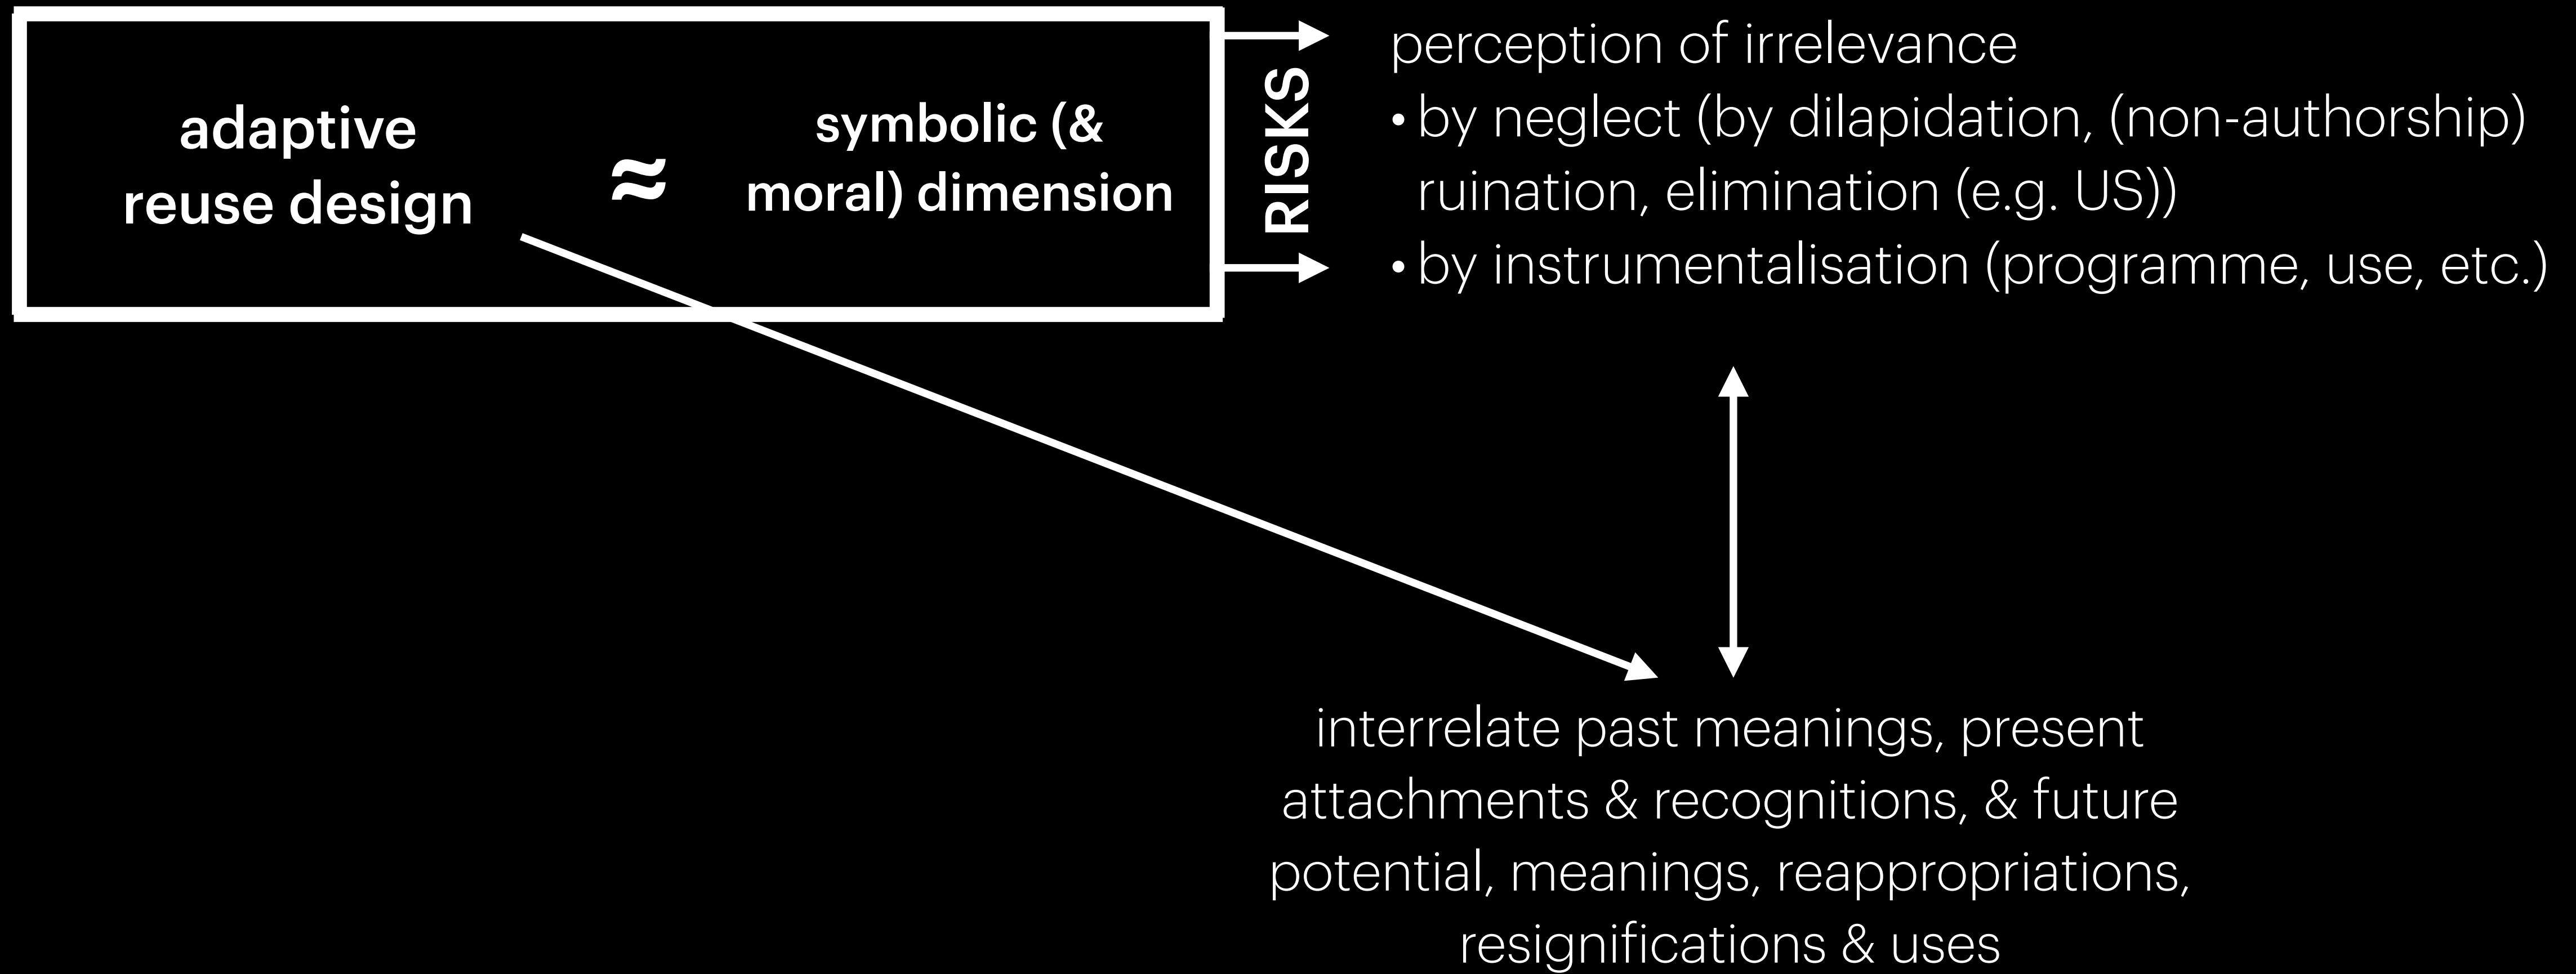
adaptive reuse design

$\approx$

symbolic (& moral) dimension

RISKS

perception of irrelevance
• by neglect (by dilapidation, (non-authorship) ruination, elimination (e.g. US))
• by instrumentalisation (programme, use, etc.)

interrelate past meanings, present attachments & recognitions, & future potential, meanings, reappropriations, resignifications & uses